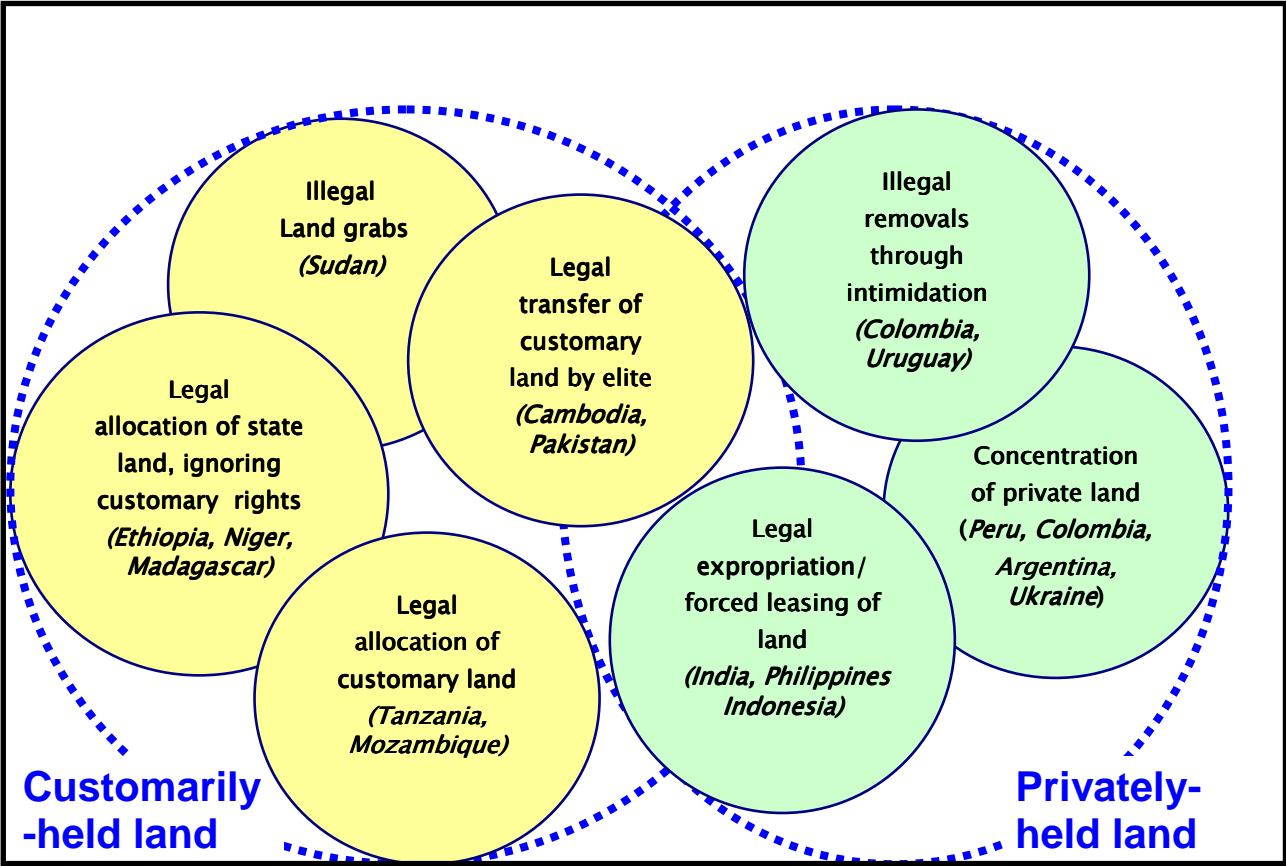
Illegal Land grabs (Sudan)

Legal transfer of customary land by elite (Cambodia, Pakistan)

Legal allocation of state land, ignoring customary rights (Ethiopia, Niger, Madagascar)

Legal allocation of customary land (Tanzania, Mozambique)

Illegal removals through intimidation (Colombia, Uruguay)

Concentration of private land (Peru, Colombia, Argentina, Ukraine)

Legal expropriation/ forced leasing of land (India, Philippines Indonesia)

Customarily -held land

Privately-held land